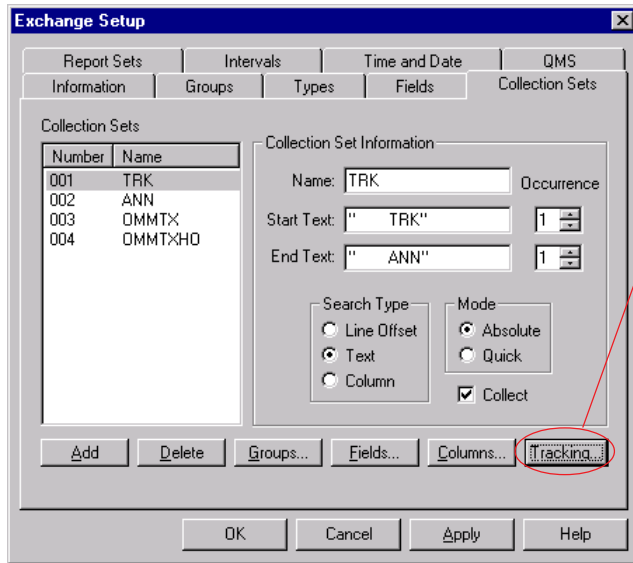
Exchange Setup

Report Sets | Intervals | Time and Date | QMS
Information | Groups | Types | Fields | Collection Sets

Collection Sets

| Number | Name |
|---|---|
| 001 | TRK |
| 002 | ANN |
| 003 | OMMTX |
| 004 | OMMTXHO |

Collection Set Information

Name: TRK
Occurrence
Start Text: " TRK" 1
End Text: " ANN" 1

Search Type
Line Offset
Text
Column

Mode
Absolute
Quick

Collect

Add
Delete
Groups...
Fields...
Columns...
Tracking...

OK
Cancel
Apply
Help